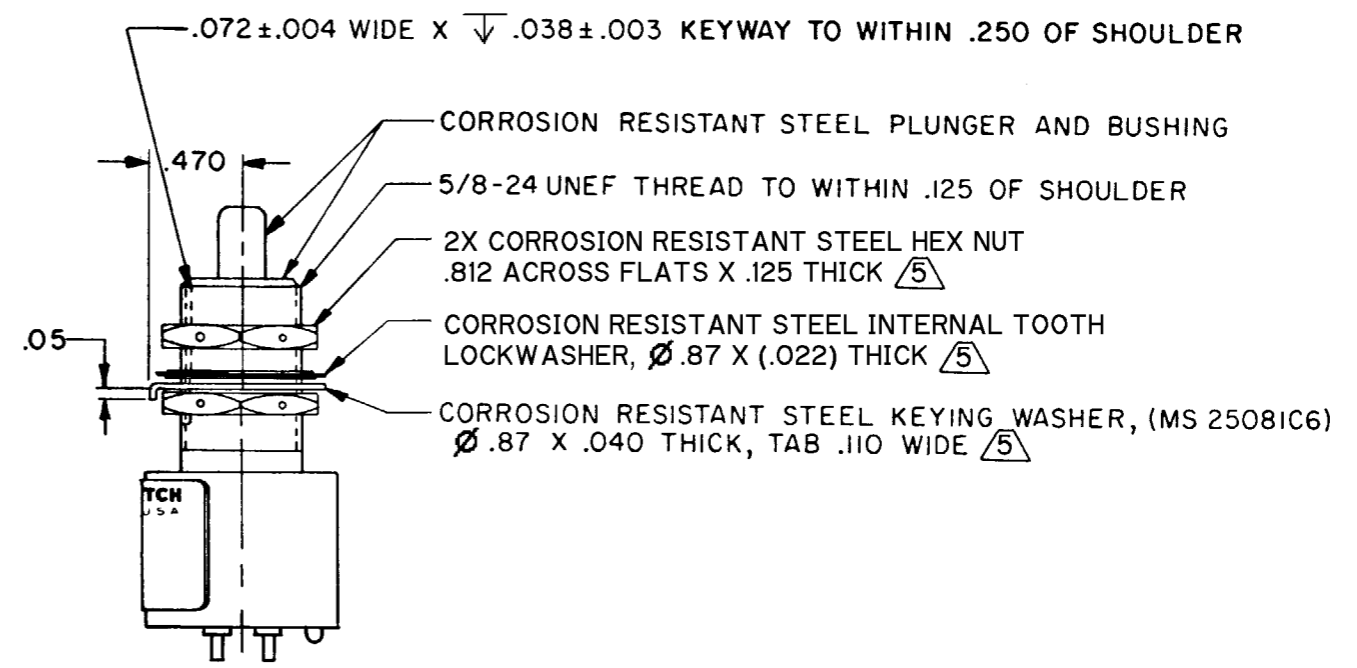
.072 ± .004 WIDE X $\overline{\surd}$ .038 ± .003 KEYWAY TO WITHIN .250 OF SHOULDER

CORROSION RESISTANT STEEL PLUNGER AND BUSHING

.470

5/8-24 UNEF THREAD TO WITHIN .125 OF SHOULDER

2X CORROSION RESISTANT STEEL HEX NUT .812 ACROSS FLATS X .125 THICK 5

.05

CORROSION RESISTANT STEEL INTERNAL TOOTH LOCKWASHER, Ø .87 X (.022) THICK 5

CORROSION RESISTANT STEEL KEYING WASHER, (MS 25081C6) Ø .87 X .040 THICK, TAB .110 WIDE 5

TCH
USA